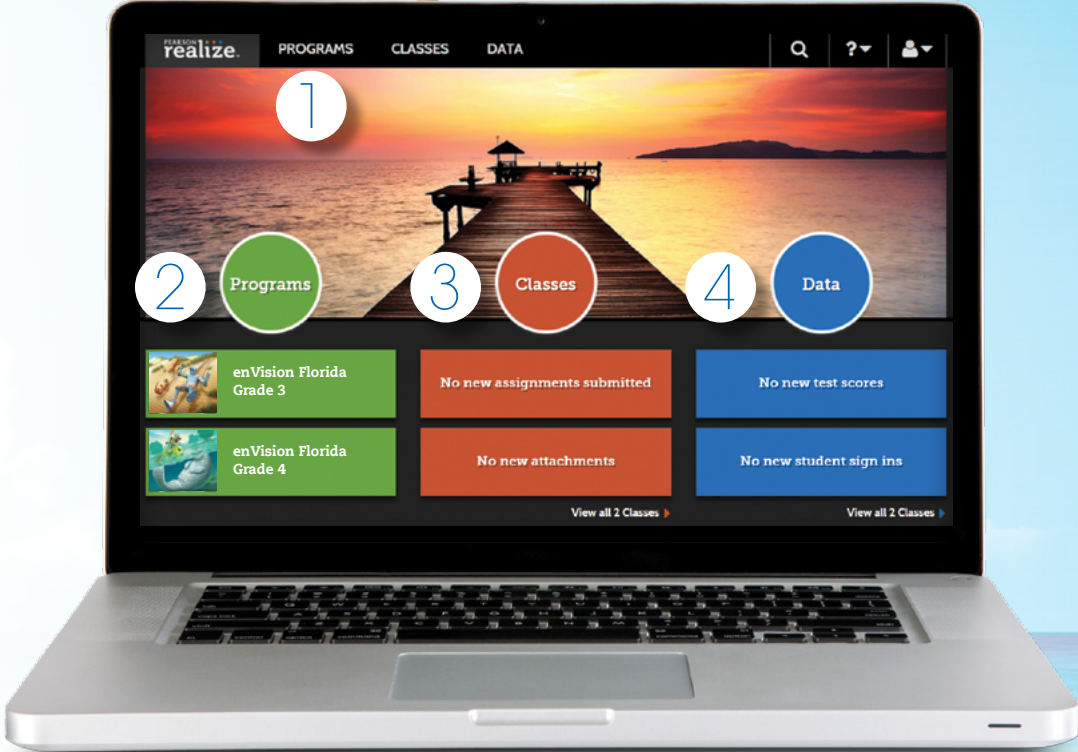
PEARSON realize.

PROGRAMS CLASSES DATA

?

1

2 Programs

3 Classes

4 Data

enVision Florida Grade 3

enVision Florida Grade 4

No new assignments submitted

No new attachments

View all 2 Classes

No new test scores

No new student sign ins

View all 2 Classes